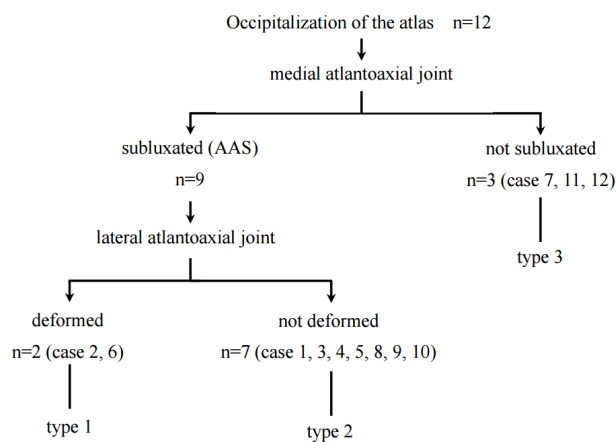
Occipitalization of the atlas n=12

medial atlantoaxial joint

subluxated (AAS)
n=9

lateral atlantoaxial joint

deformed
n=2 (case 2, 6)

type 1

not deformed
n=7 (case 1, 3, 4, 5, 8, 9, 10)

type 2

not subluxated
n=3 (case 7, 11, 12)

type 3